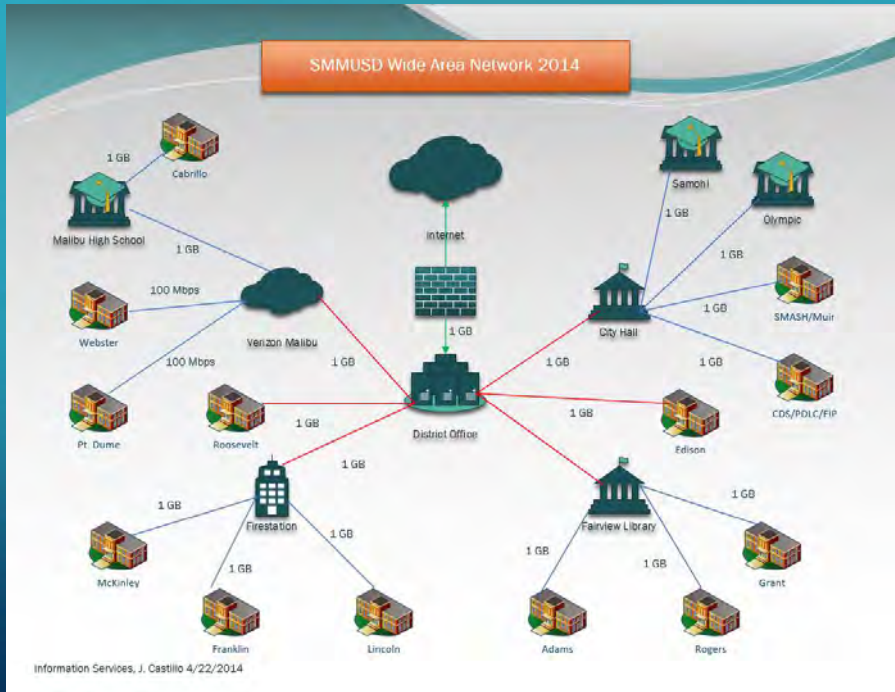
SMMUSD Wide Area Network 2014

1 GB
Cabrillo
Malibu High School
1 GB
100 Mbps
Webster
Verizon Malibu
100 Mbps
Pt. Dume
Internet
1 GB
1 GB
Roosevelt
1 GB
District Office
1 GB
Samohi
1 GB
Olympic
1 GB
1 GB
City Hall
SMASH/Muir
1 GB
1 GB
CDS/POLC/FIP
1 GB
Edison
1 GB
Firestation
1 GB
McKinley
1 GB
Franklin
1 GB
Lincoln
Fairview Library
1 GB
1 GB
1 GB
Grant
Adams
Rogers

Information Services, J. Castillo 4/22/2014